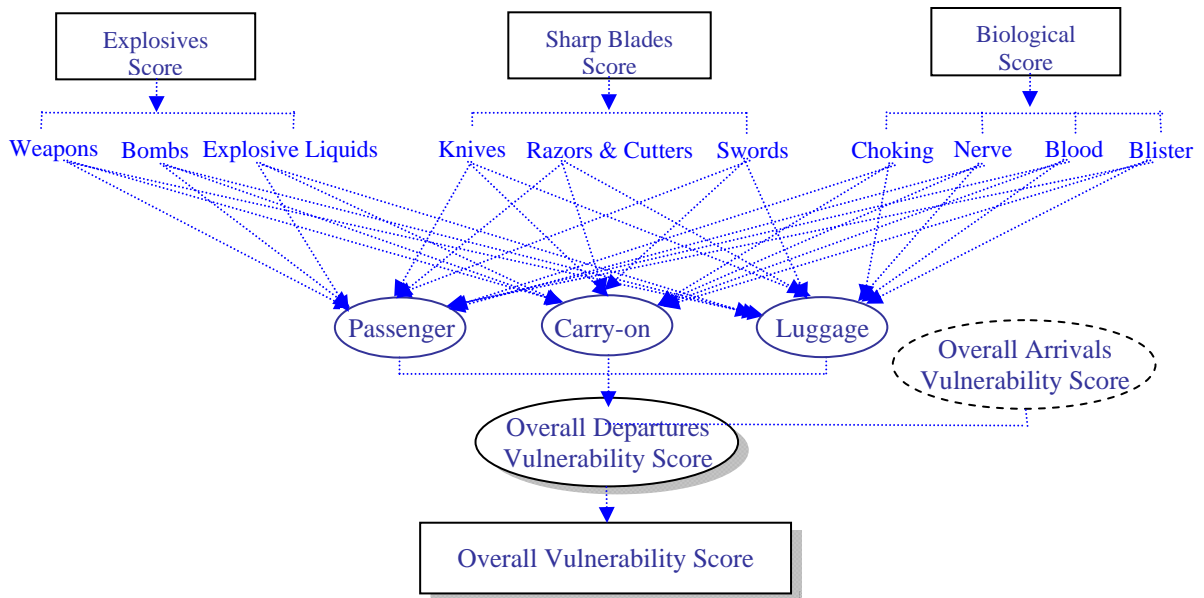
Explosives Score

Sharp Blades Score

Biological Score

Weapons

Bombs

Explosive Liquids

Knives

Razors & Cutters

Swords

Choking

Nerve

Blood

Blister

Passenger

Carry-on

Luggage

Overall Arrivals Vulnerability Score

Overall Departures Vulnerability Score

Overall Vulnerability Score